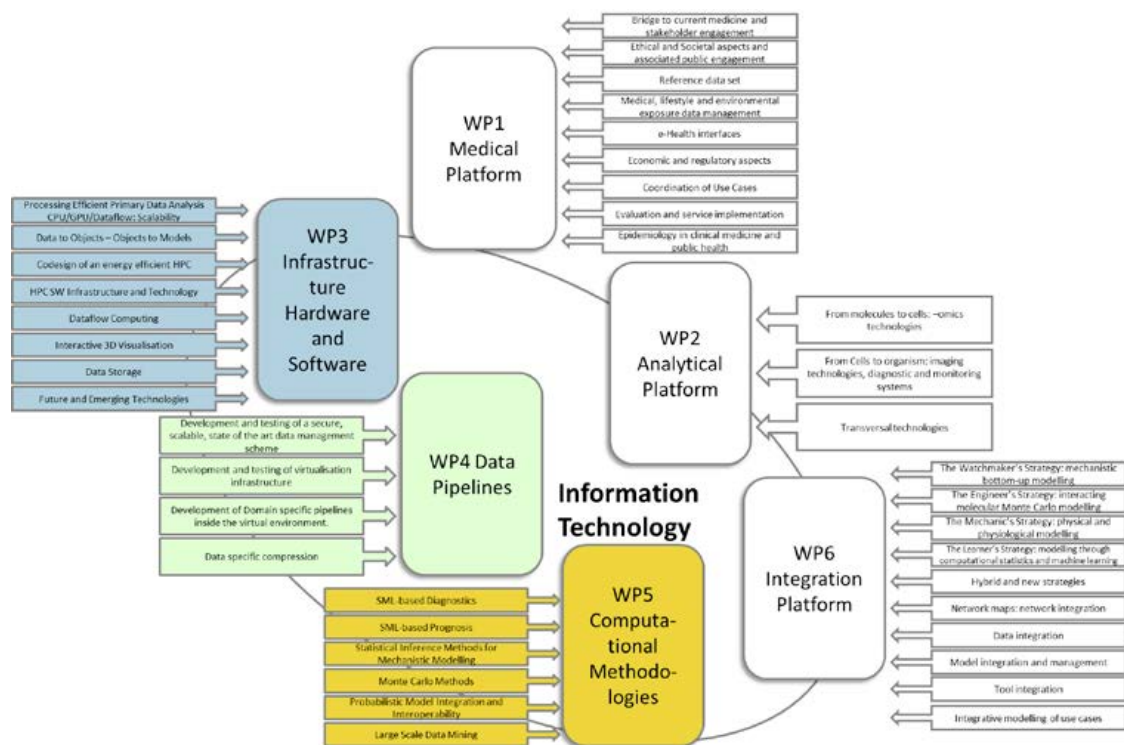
WP1 Medical Platform

Bridge to current medicine and stakeholder engagement
Ethical and Societal aspects and associated public engagement
Reference data set
Medical, lifestyle and environmental exposure data management
e-Health interfaces
Economic and regulatory aspects
Coordination of Use Cases
Evaluation and service implementation
Epidemiology in clinical medicine and public health

WP3 Infrastructure Hardware and Software

Processing Efficient Primary Data Analysis CPU/GPU/Dataflow: Scalability
Data to Objects – Objects to Models
Codesign of an energy efficient HPC
HPC SW Infrastructure and Technology
Dataflow Computing
Interactive 3D Visualisation
Data Storage
Future and Emerging Technologies

WP2 Analytical Platform

From molecules to cells: –omics technologies
From Cells to organism: imaging technologies, diagnostic and monitoring systems
Transversal technologies

WP4 Data Pipelines

Development and testing of a secure, scalable, state of the art data management scheme
Development and testing of virtualisation infrastructure
Development of Domain specific pipelines inside the virtual environment.
Data specific compression

Information Technology

WP5 Computational Methodologies

SML-based Diagnostics
SML-based Prognosis
Statistical Inference Methods for Mechanistic Modelling
Monte Carlo Methods
Probabilistic Model Integration and Interoperability
Large Scale Data Mining

WP6 Integration Platform

The Watchmaker's Strategy: mechanistic bottom-up modelling
The Engineer's Strategy: interacting molecular Monte Carlo modelling
The Mechanic's Strategy: physical and physiological modelling
The Learner's Strategy: modelling through computational statistics and machine learning
Hybrid and new strategies
Network maps: network integration
Data integration
Model integration and management
Tool integration
Integrative modelling of use cases